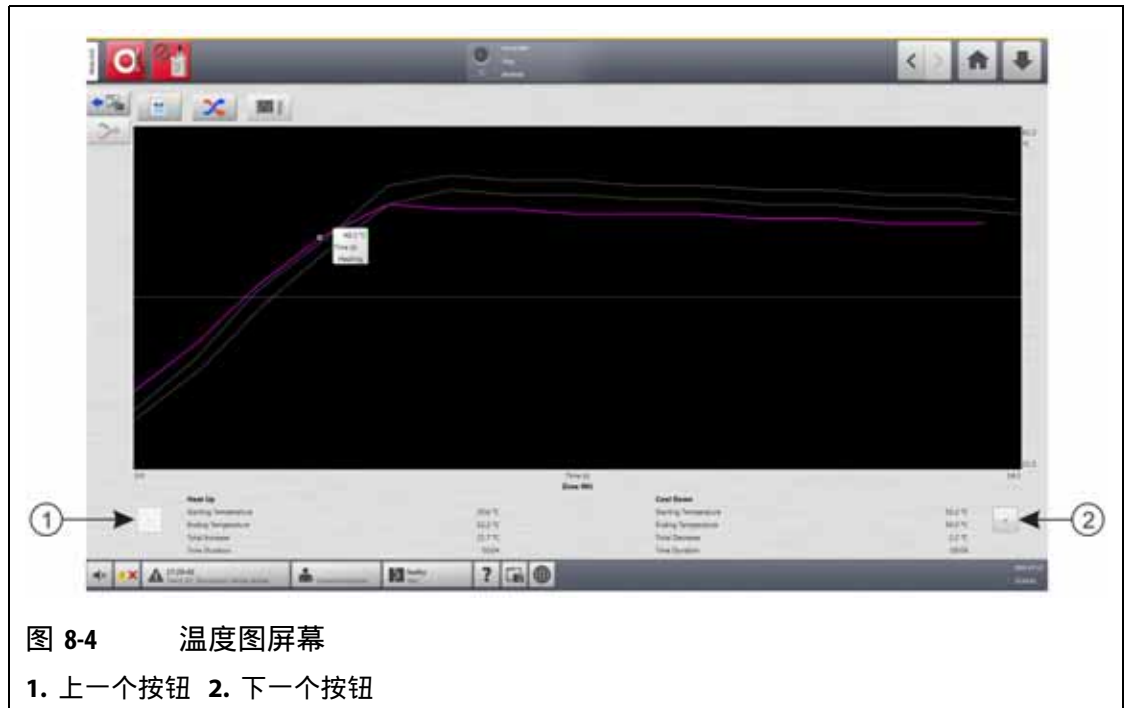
Heat Up
Starting Temperature
Ending Temperature
Total Increase
Time Duration

Cool Down
Starting Temperature
Ending Temperature
Total Decrease
Time Duration

Zone 001

?

1

2

图 8-4 温度图屏幕

1. 上一个按钮 2. 下一个按钮